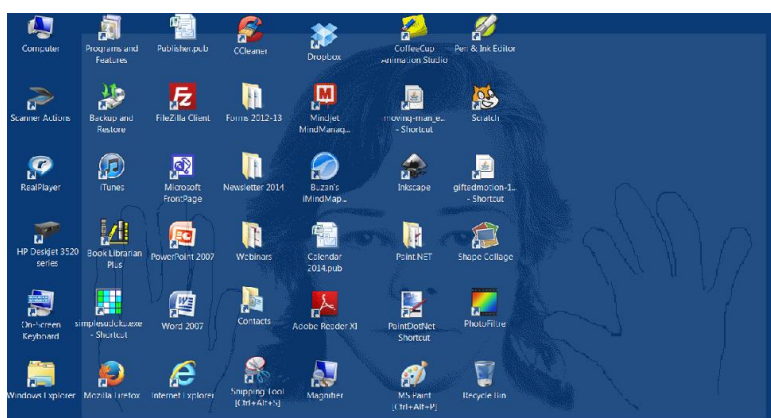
Computer

Programs and Features

Publisher.pub

CCleaner

Dropbox

CoffeeCup Animation Studio

Pen & Ink Editor

Scanner Actions

Backup and Restore

FileZilla Client

Forms 2012-13

Mindjet MindManag...

moving-man_e... - Shortcut

Scratch

RealPlayer

iTunes

Microsoft FrontPage

Newsletter 2014

Buzan's iMindMap...

Inkscape

giftedmotion-1... - Shortcut

HP Deskjet 3520 series

Book Librarian Plus

PowerPoint 2007

Webinars

Calendar 2014.pub

Paint.NET

Shape Collage

On-Screen Keyboard

simplesudoku.exe - Shortcut

Word 2007

Contacts

Adobe Reader XI

PaintDotNet Shortcut

PhotoFiltre

Windows Explorer

Mozilla Firefox

Internet Explorer

Snipping Tool (Ctrl+Alt+S)

Magnifier

MS Paint (Ctrl+Alt+P)

Recycle Bin